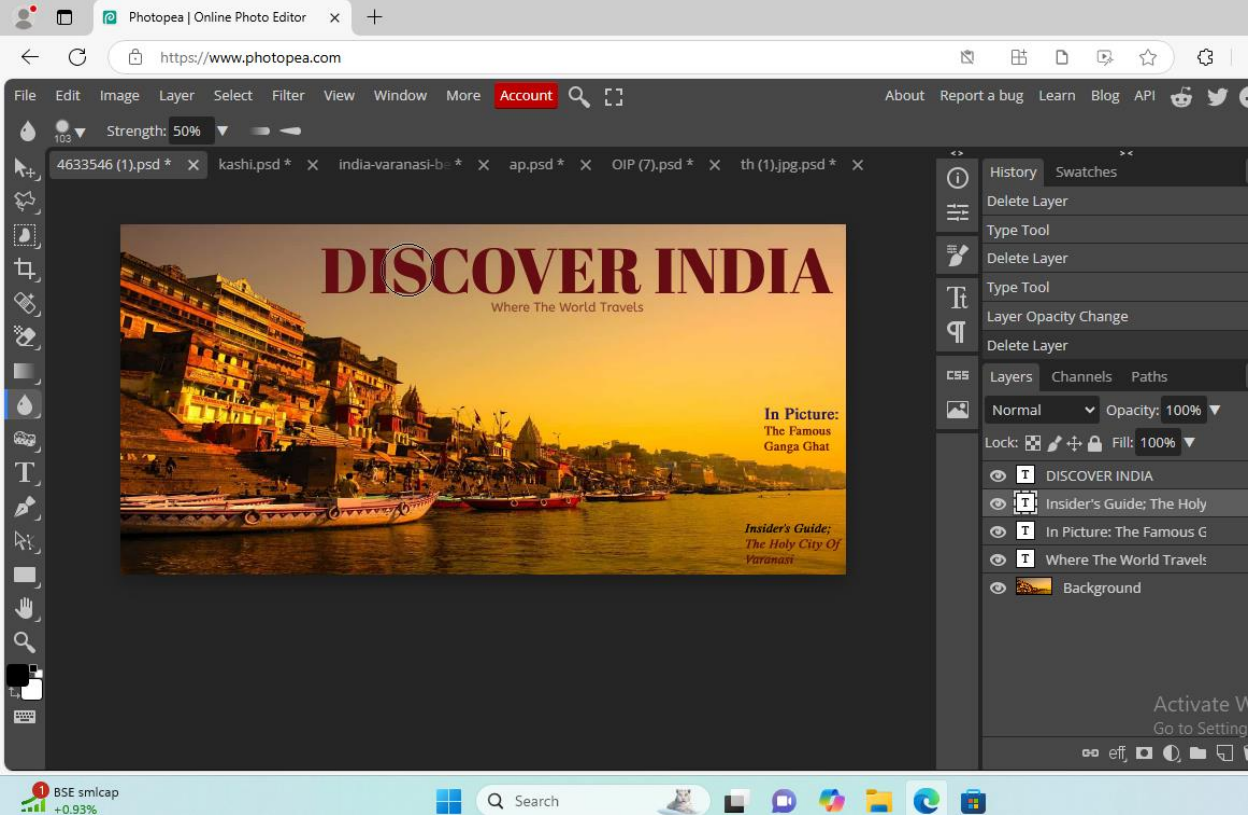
Photopea | Online Photo Editor

https://www.photopea.com

File Edit Image Layer Select Filter View Window More Account

About Report a bug Learn Blog API

103

Strength: 50%

4633546 (1).psd * kashi.psd * india-varanasi-be * ap.psd * OIP (7).psd * th (1).jpg.psd *

DISCOVER INDIA

Where The World Travels

In Picture:
The Famous
Ganga Ghat

Insider's Guide;
The Holy City Of
Varanasi

History Swatches

Delete Layer
Type Tool
Delete Layer
Type Tool
Layer Opacity Change
Delete Layer

Layers Channels Paths

Normal Opacity: 100%

Lock: Fill: 100%

DISCOVER INDIA
Insider's Guide; The Holy
In Picture: The Famous G
Where The World Travels
Background

Activate W
Go to Setting

CSS

1 BSE smlcap +0.93%

Search